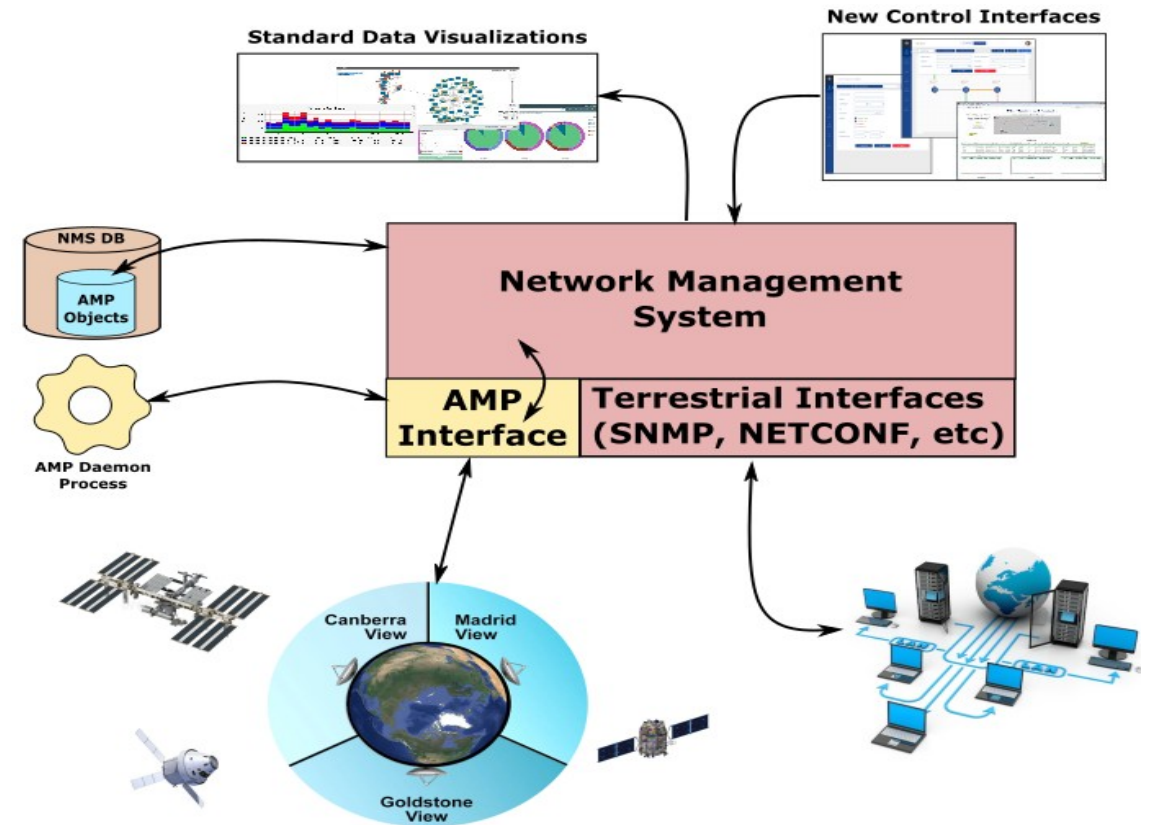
Standard Data Visualizations

New Control Interfaces

NMS DB

AMP Objects

Network Management System

AMP Interface

Terrestrial Interfaces (SNMP, NETCONF, etc)

AMP Daemon Process

Canberra View

Madrid View

Goldstone View